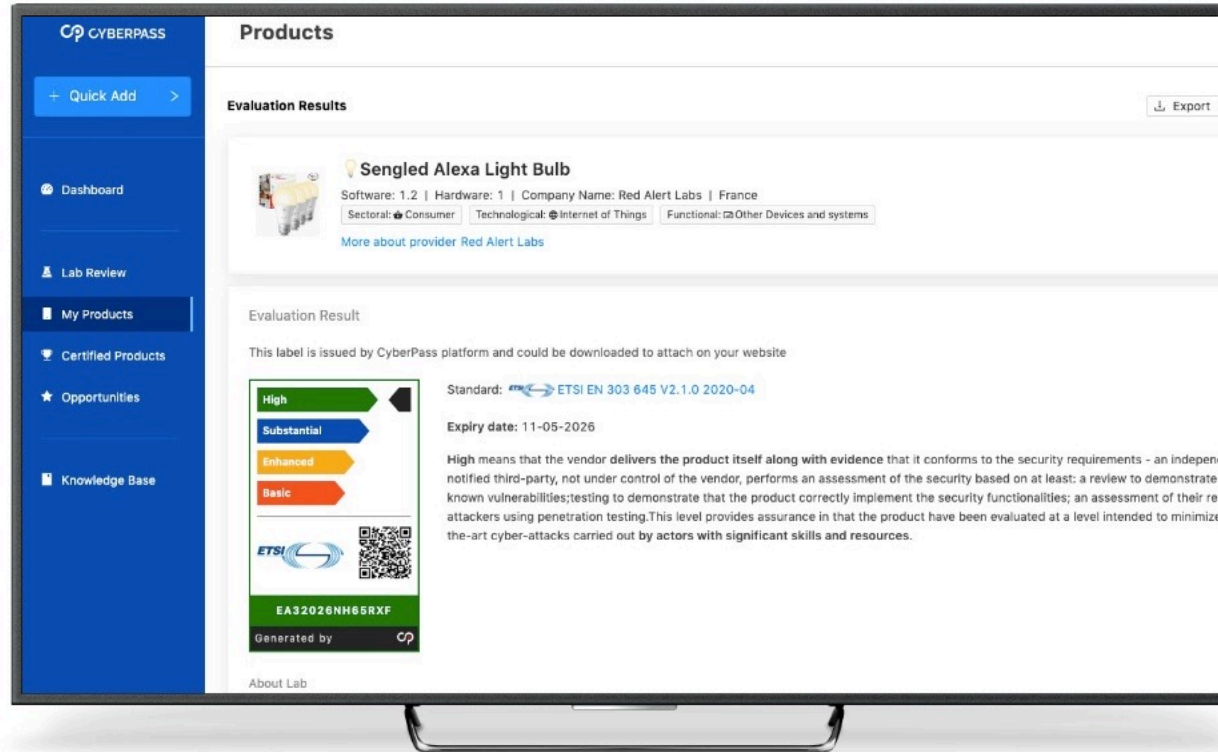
CP CYBERPASS

+ Quick Add >

Dashboard

Lab Review

My Products

Certified Products

Opportunities

Knowledge Base

Products

Evaluation Results

Export

Sengled Alexa Light Bulb

Software: 1.2 | Hardware: 1 | Company Name: Red Alert Labs | France

Sectoral: Consumer | Technological: Internet of Things | Functional: Other Devices and systems

More about provider Red Alert Labs

Evaluation Result

This label is issued by CyberPass platform and could be downloaded to attach on your website

High

Substantial

Enhanced

Basic

ETSI

EA32026NH65RXF

Generated by CP

Standard: ETSI EN 303 645 V2.1.0 2020-04

Expiry date: 11-05-2026

High means that the vendor delivers the product itself along with evidence that it conforms to the security requirements - an indepen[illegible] notified third-party, not under control of the vendor, performs an assessment of the security based on at least: a review to demonstrate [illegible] known vulnerabilities;testing to demonstrate that the product correctly implement the security functionalities; an assessment of their re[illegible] attackers using penetration testing.This level provides assurance in that the product have been evaluated at a level intended to minimize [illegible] the-art cyber-attacks carried out by actors with significant skills and resources.

About Lab